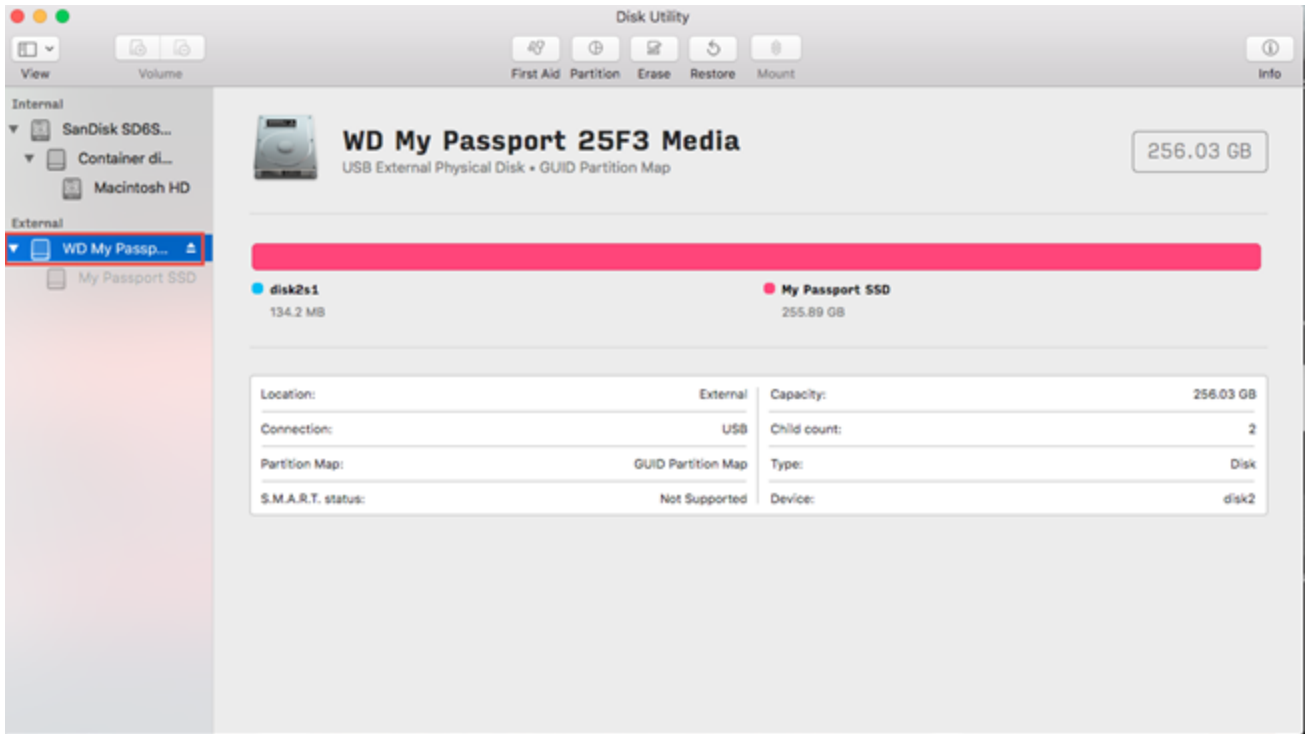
Disk Utility

View

Volume

First Aid

Partition

Erase

Restore

Mount

Info

Internal

SanDisk SD6S...

Container di...

Macintosh HD

External

WD My Passp...

My Passport SSD

WD My Passport 25F3 Media

USB External Physical Disk • GUID Partition Map

256.03 GB

disk2s1

134.2 MB

My Passport SSD

255.89 GB

| | | | |
|---|---|---|---|
| Location: | External | Capacity: | 256.03 GB |
| Connection: | USB | Child count: | 2 |
| Partition Map: | GUID Partition Map | Type: | Disk |
| S.M.A.R.T. status: | Not Supported | Device: | disk2 |